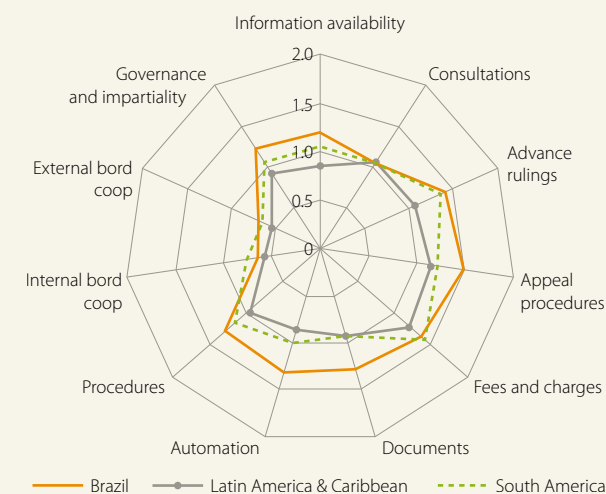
Information availability

2.0

1.5

1.0

0.5

0

Consultations

Advance rulings

Appeal procedures

Fees and charges

Documents

Automation

Procedures

Internal bord coop

External bord coop

Governance and impartiality

Brazil
Latin America & Caribbean
South America